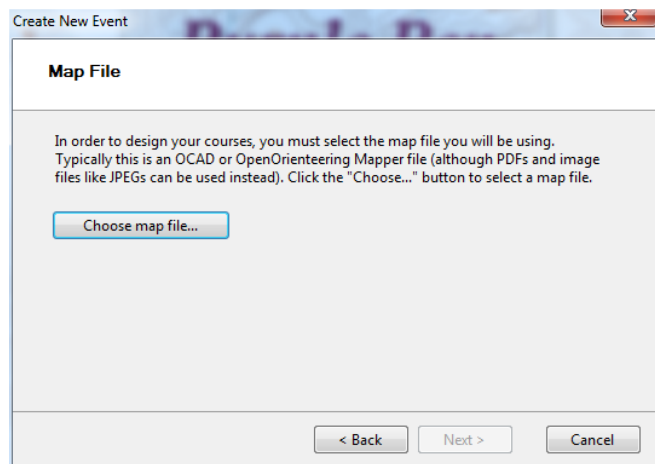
Create New Event

Map File

In order to design your courses, you must select the map file you will be using. Typically this is an OCAD or OpenOrienteering Mapper file (although PDFs and image files like JPEGs can be used instead). Click the "Choose..." button to select a map file.

Choose map file...

< Back

Next >

Cancel